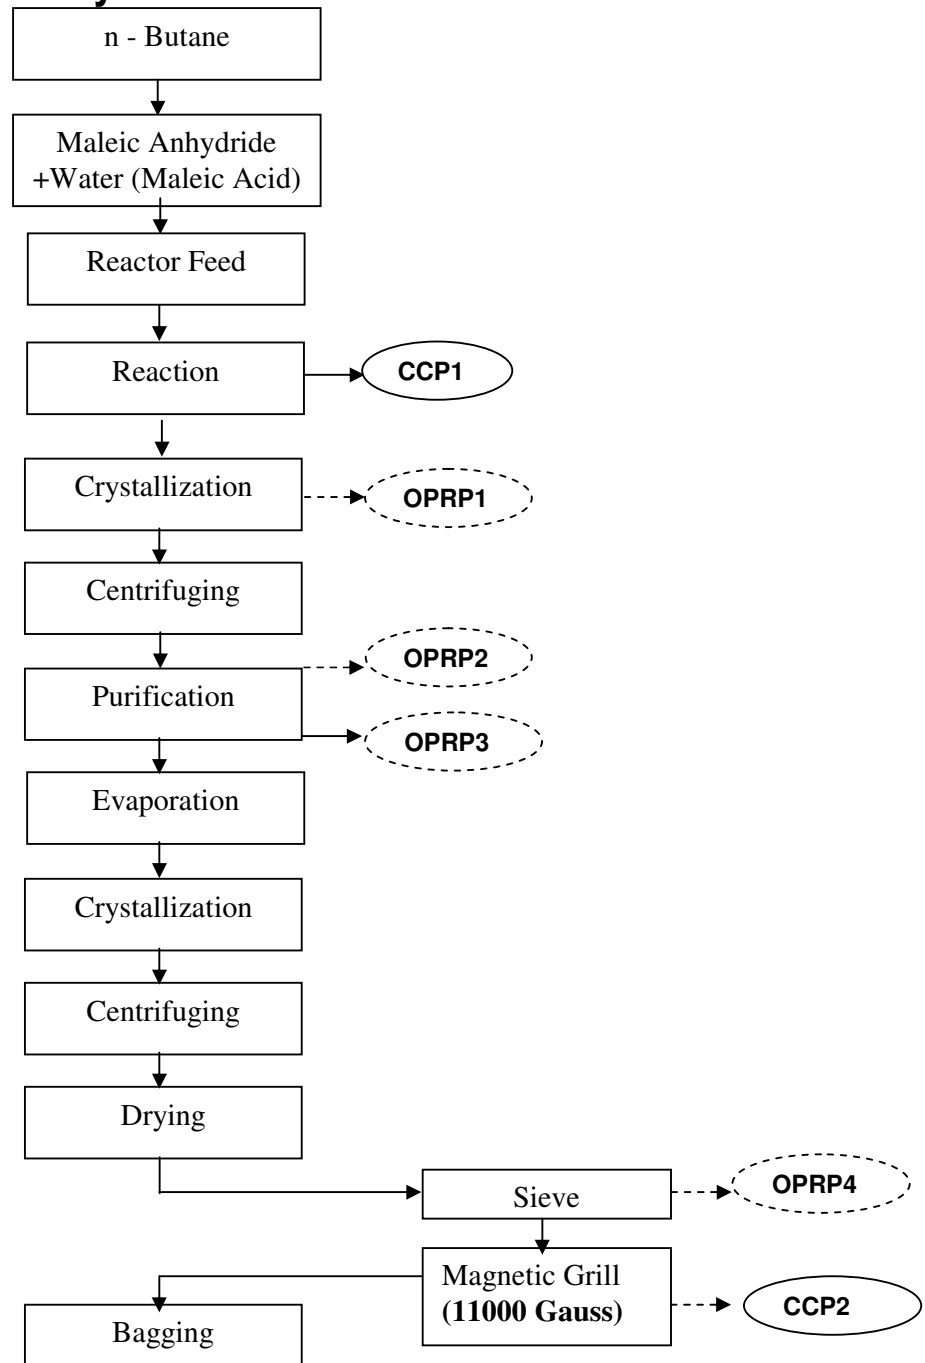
n - Butane

Maleic Anhydride +Water (Maleic Acid)

Reactor Feed

Reaction

CCP1

Crystallization

OPRP1

Centrifuging

OPRP2

Purification

OPRP3

Evaporation

Crystallization

Centrifuging

Drying

Sieve

OPRP4

Magnetic Grill **(11000 Gauss)**

CCP2

Bagging